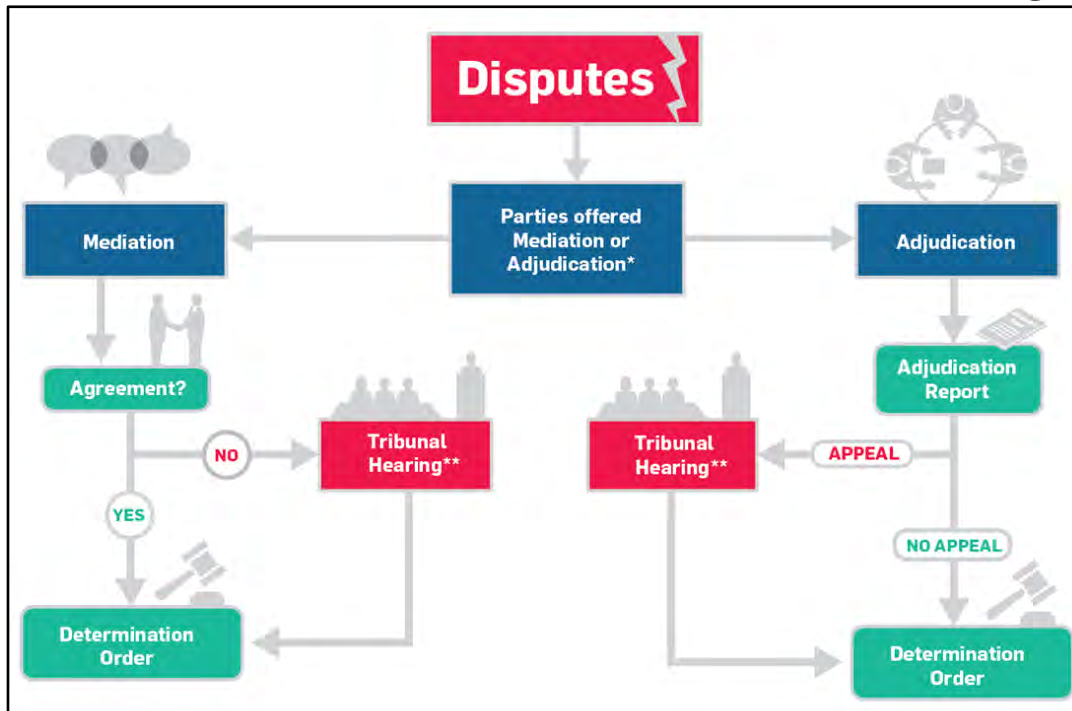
Disputes

Parties offered Mediation or Adjudication*

Mediation

Adjudication

Agreement?

NO

Tribunal Hearing**

YES

Determination Order

Adjudication Report

Tribunal Hearing**

APPEAL

NO APPEAL

Determination Order